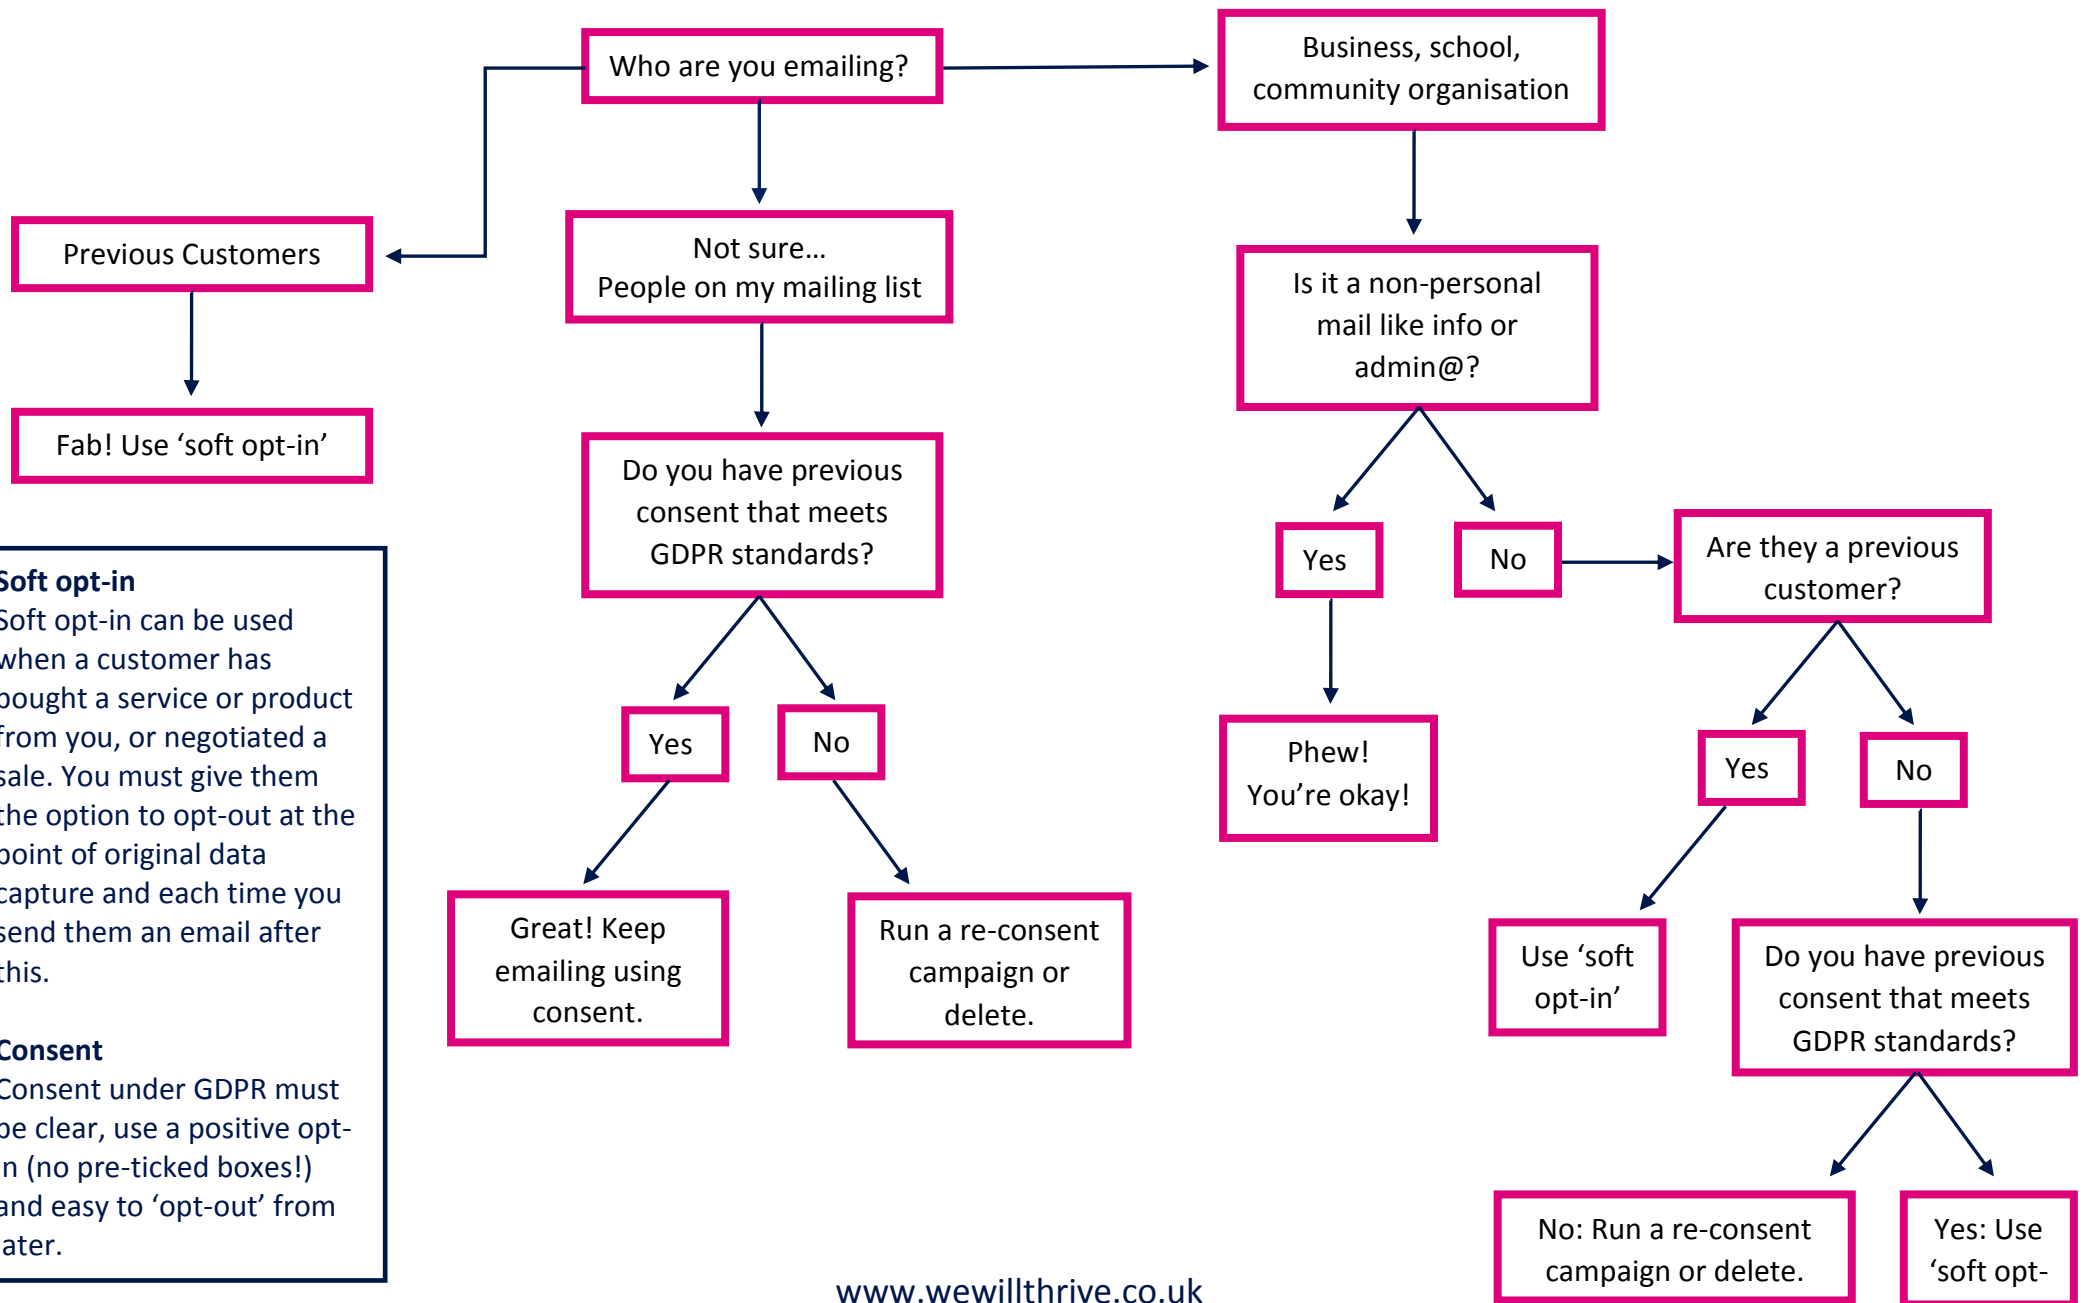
Who are you emailing?

Business, school, community organisation

Previous Customers

Not sure… People on my mailing list

Is it a non-personal mail like info or admin@?

Fab! Use ‘soft opt-in’

Do you have previous consent that meets GDPR standards?

Yes

No

Are they a previous customer?

Soft opt-in
Soft opt-in can be used when a customer has bought a service or product from you, or negotiated a sale. You must give them the option to opt-out at the point of original data capture and each time you send them an email after this.

Yes

No

Phew! You’re okay!

Yes

No

Great! Keep emailing using consent.

Run a re-consent campaign or delete.

Use ‘soft opt-in’

Do you have previous consent that meets GDPR standards?

Consent
Consent under GDPR must be clear, use a positive opt-in (no pre-ticked boxes!) and easy to ‘opt-out’ from later.

No: Run a re-consent campaign or delete.

Yes: Use ‘soft opt-

www.wewillthrive.co.uk